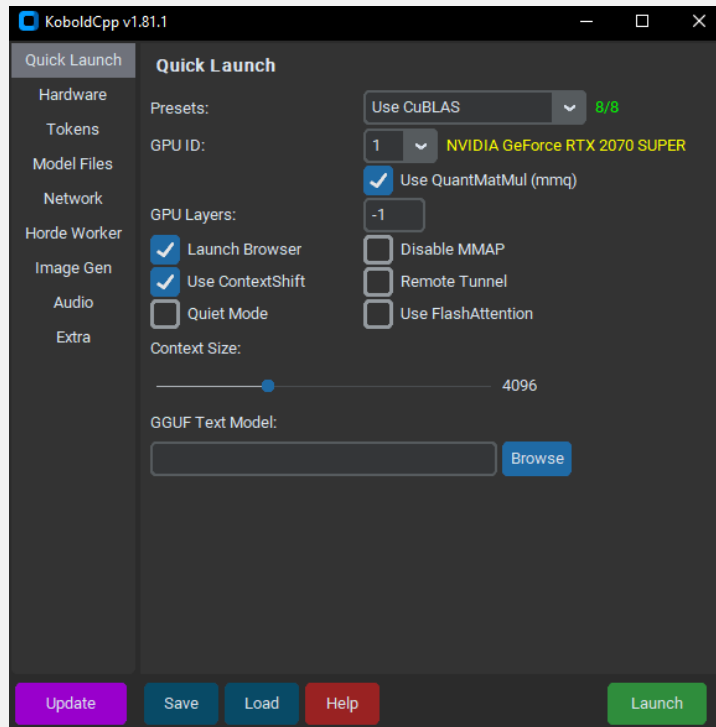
KoboldCpp v1.81.1

Quick Launch
Hardware
Tokens
Model Files
Network
Horde Worker
Image Gen
Audio
Extra

Quick Launch

Presets: Use CuBLAS 8/8

GPU ID: 1 NVIDIA GeForce RTX 2070 SUPER

Use QuantMatMul (mmq)

GPU Layers: -1

Launch Browser
Disable MMAP
Use ContextShift
Remote Tunnel
Quiet Mode
Use FlashAttention

Context Size:

4096

GGUF Text Model:

Browse

Update
Save
Load
Help
Launch